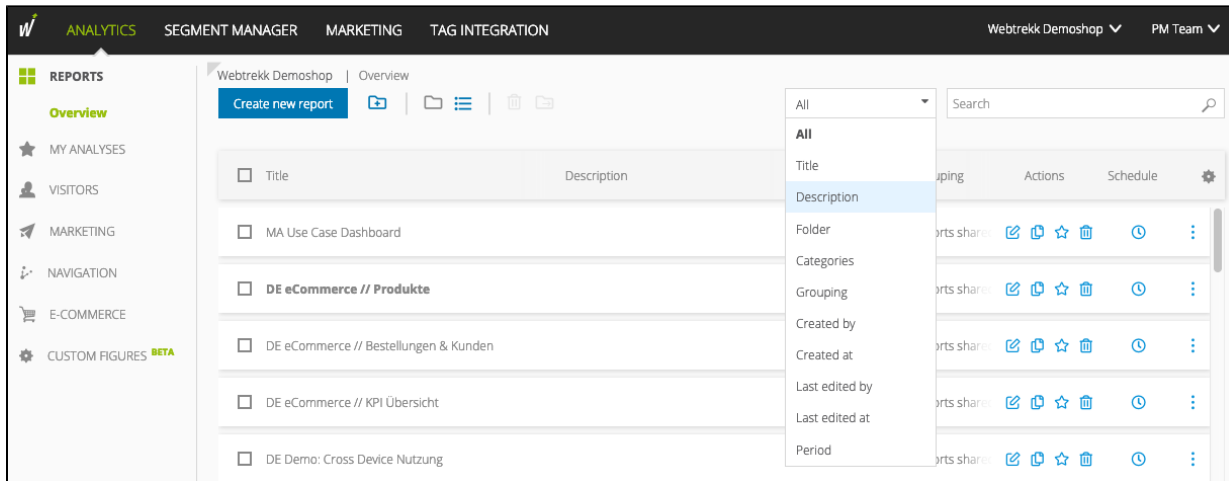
ANALYTICS SEGMENT MANAGER MARKETING TAG INTEGRATION

Webtrekk Demoshop PM Team

REPORTS
Overview
MY ANALYSES
VISITORS
MARKETING
NAVIGATION
E-COMMERCE
CUSTOM FIGURES BETA

Webtrekk Demoshop | Overview

Create new report

All

Search

All
Title
Description
Folder
Categories
Grouping
Created by
Created at
Last edited by
Last edited at
Period

Title Description uping Actions Schedule

MA Use Case Dashboard rts share

DE eCommerce // Produkte rts share

DE eCommerce // Bestellungen & Kunden rts share

DE eCommerce // KPI Übersicht rts share

DE Demo: Cross Device Nutzung rts share